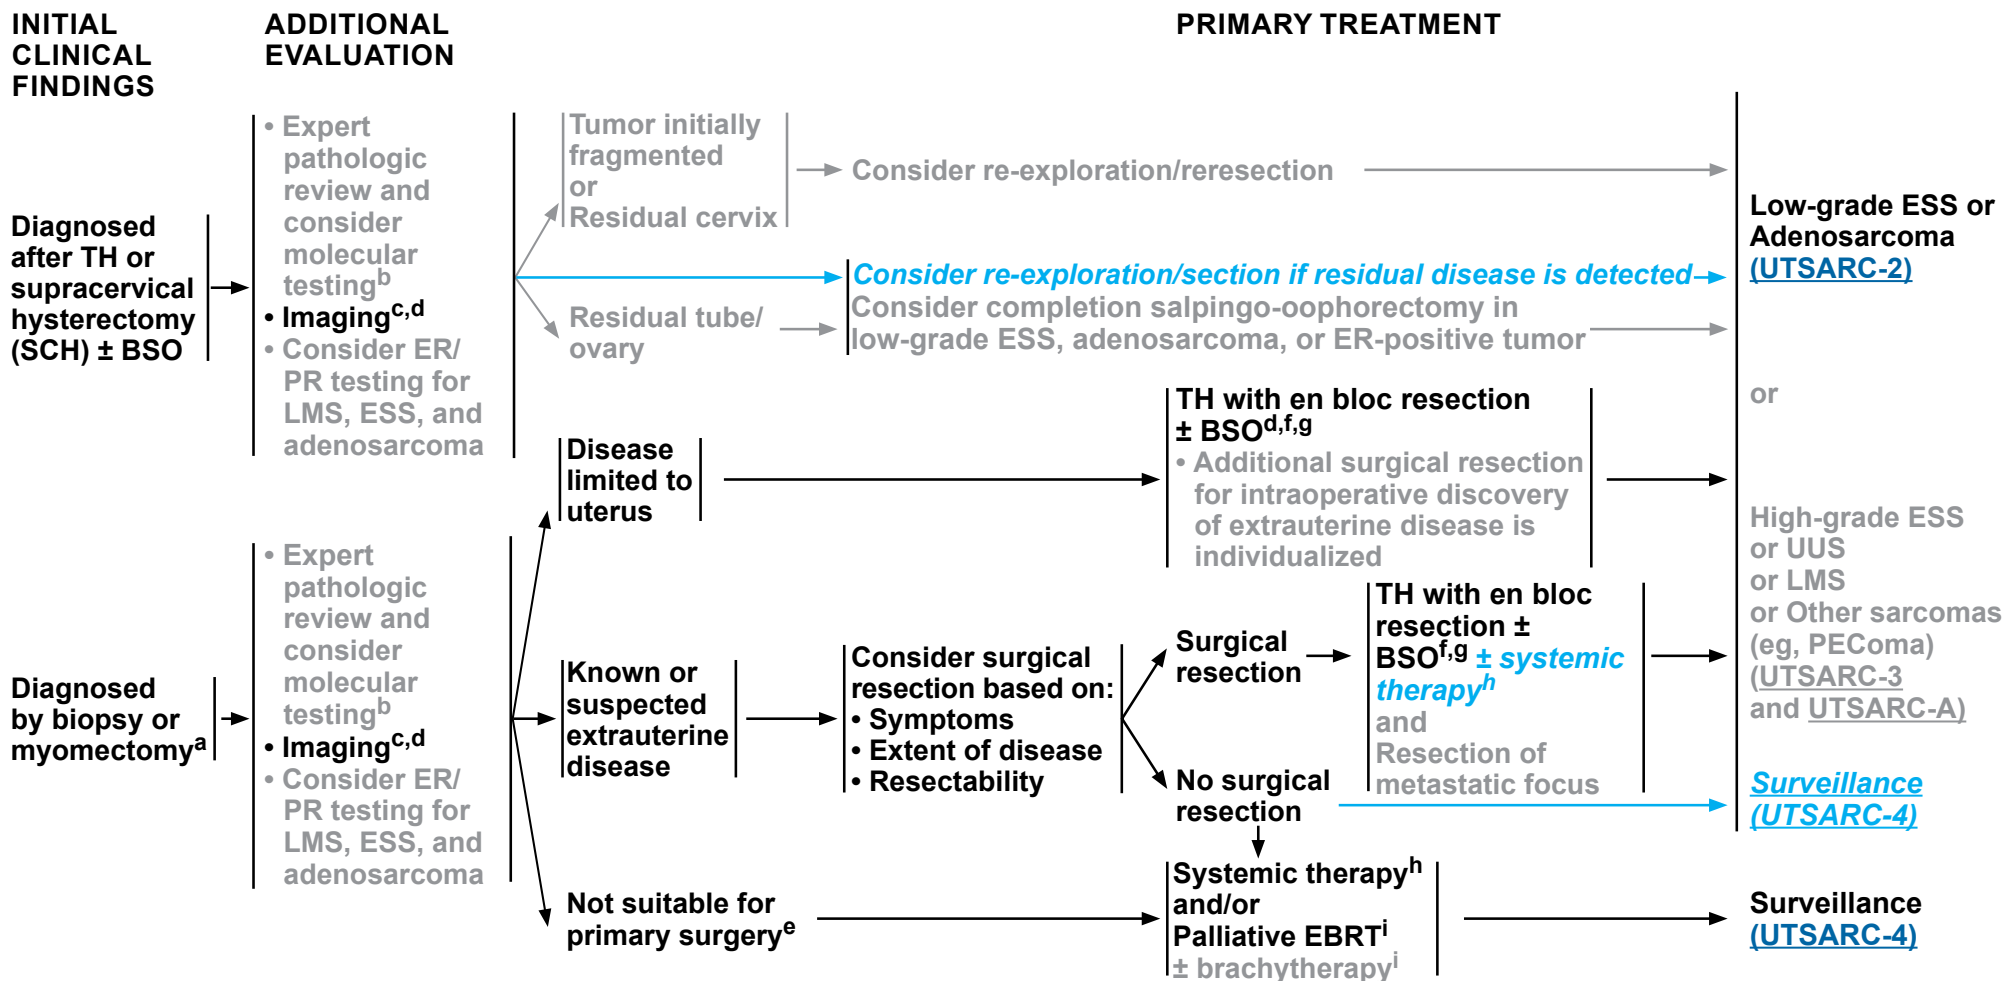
INITIAL CLINICAL FINDINGS

ADDITIONAL EVALUATION

PRIMARY TREATMENT

Diagnosed after TH or supracervical hysterectomy (SCH) ± BSO

• Expert pathologic review and consider molecular testing$^{b}$
• Imaging$^{c,d}$
• Consider ER/ PR testing for LMS, ESS, and adenosarcoma

Tumor initially fragmented or Residual cervix

Consider re-exploration/reresection

Consider re-exploration/section if residual disease is detected

Residual tube/ ovary

Consider completion salpingo-oophorectomy in low-grade ESS, adenosarcoma, or ER-positive tumor

Low-grade ESS or Adenosarcoma (UTSARC-2)

or

Disease limited to uterus

TH with en bloc resection ± BSO$^{d,f,g}$
• Additional surgical resection for intraoperative discovery of extrauterine disease is individualized

High-grade ESS or UUS or LMS or Other sarcomas (eg, PEComa) (UTSARC-3 and UTSARC-A)

Diagnosed by biopsy or myomectomy$^{a}$

• Expert pathologic review and consider molecular testing$^{b}$
• Imaging$^{c,d}$
• Consider ER/ PR testing for LMS, ESS, and adenosarcoma

Known or suspected extrauterine disease

Consider surgical resection based on:
• Symptoms
• Extent of disease
• Resectability

Surgical resection

TH with en bloc resection ± BSO$^{f,g}$ ± systemic therapy$^{h}$ and Resection of metastatic focus

No surgical resection

Surveillance (UTSARC-4)

Not suitable for primary surgery$^{e}$

Systemic therapy$^{h}$ and/or Palliative EBRT$^{i}$ ± brachytherapy$^{i}$

Surveillance (UTSARC-4)